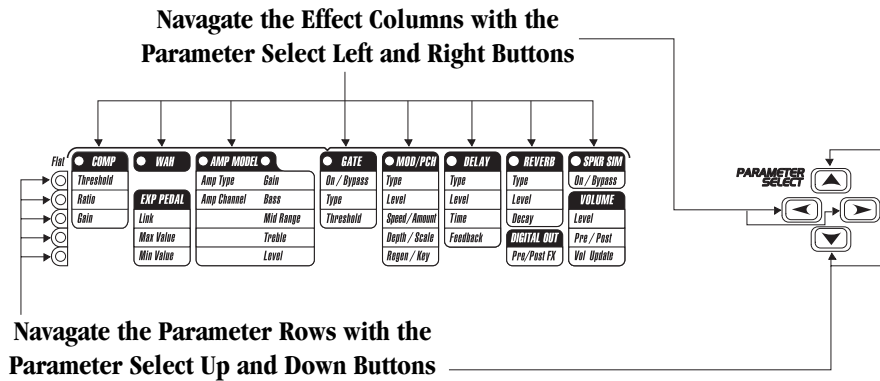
Navagate the Effect Columns with the Parameter Select Left and Right Buttons

Flat

COMP
Threshold
Ratio
Gain

WAH

EXP PEDAL
Link
Max Value
Min Value

AMP MODEL
Amp Type
Amp Channel
Gain
Bass
Mid Range
Treble
Level

GATE
On / Bypass
Type
Threshold

MOD/PCH
Type
Level
Speed / Amount
Depth / Scale
Regen / Key

DELAY
Type
Level
Time
Feedback

REVERB
Type
Level
Decay

DIGITAL OUT
Pre/Post FX

SPKR SIM
On / Bypass

VOLUME
Level
Pre / Post
Vol Update

PARAMETER SELECT

Navagate the Parameter Rows with the Parameter Select Up and Down Buttons